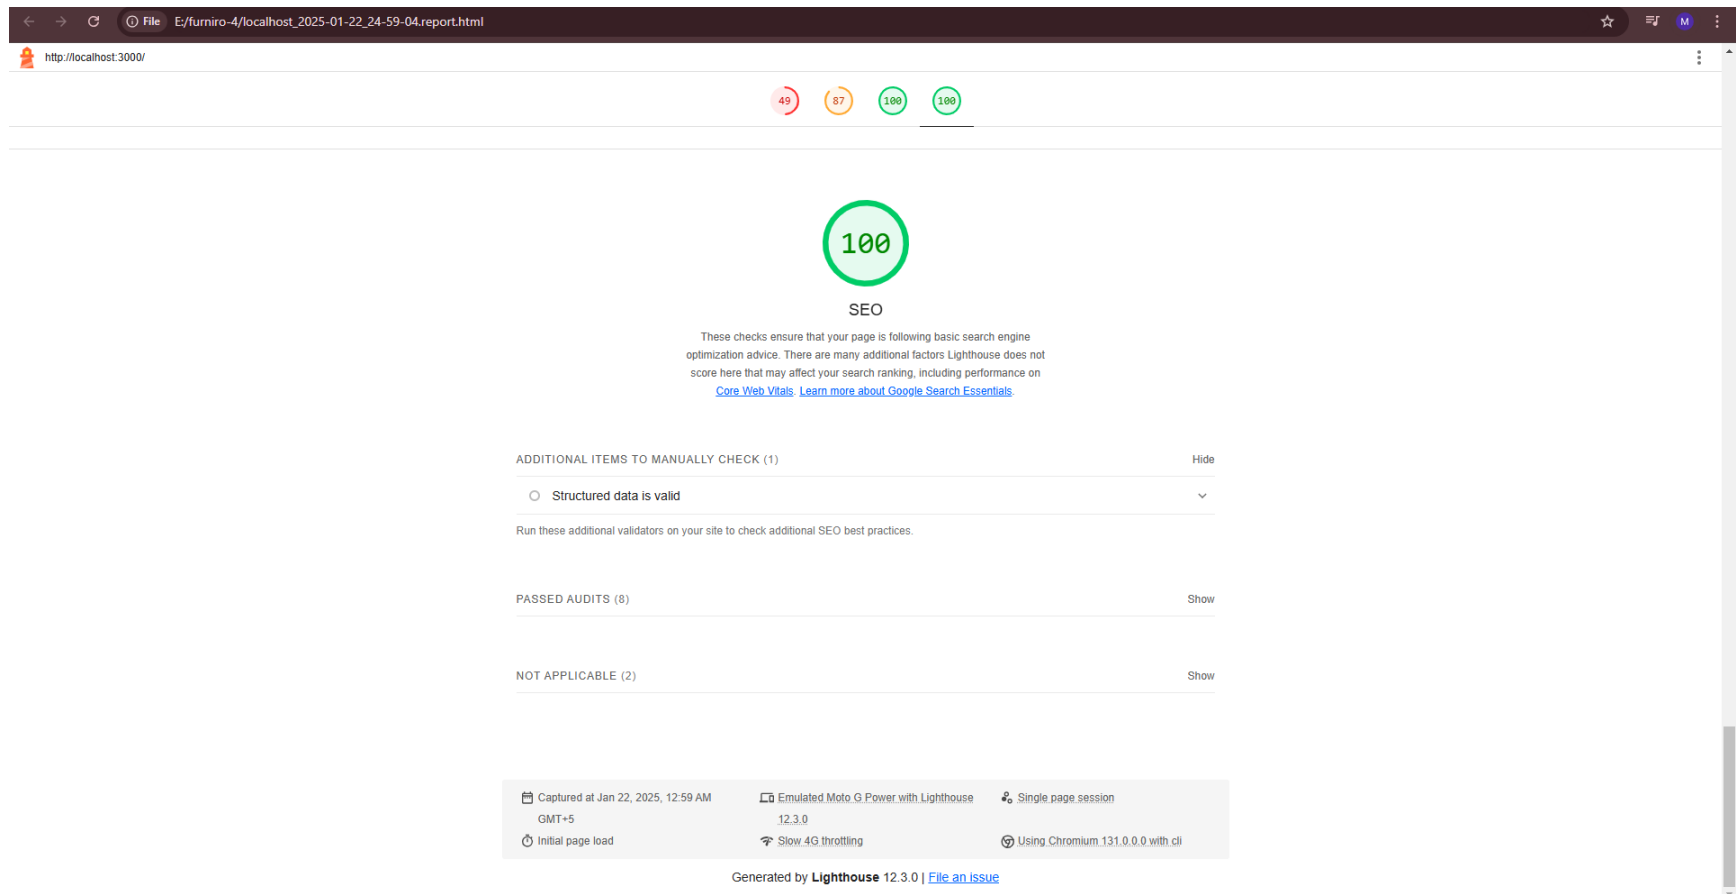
File E:/furniro-4/localhost_2025-01-22_24-59-04.report.html

M

http://localhost:3000/

49 87 100 100

100

SEO

These checks ensure that your page is following basic search engine optimization advice. There are many additional factors Lighthouse does not score here that may affect your search ranking, including performance on Core Web Vitals. Learn more about Google Search Essentials.

ADDITIONAL ITEMS TO MANUALLY CHECK (1) Hide

Structured data is valid

Run these additional validators on your site to check additional SEO best practices.

PASSED AUDITS (8) Show

NOT APPLICABLE (2) Show

Captured at Jan 22, 2025, 12:59 AM GMT+5

Emulated Moto G Power with Lighthouse 12.3.0

Single page session

Initial page load

Slow 4G throttling

Using Chromium 131.0.0.0 with cli

Generated by Lighthouse 12.3.0 | File an issue